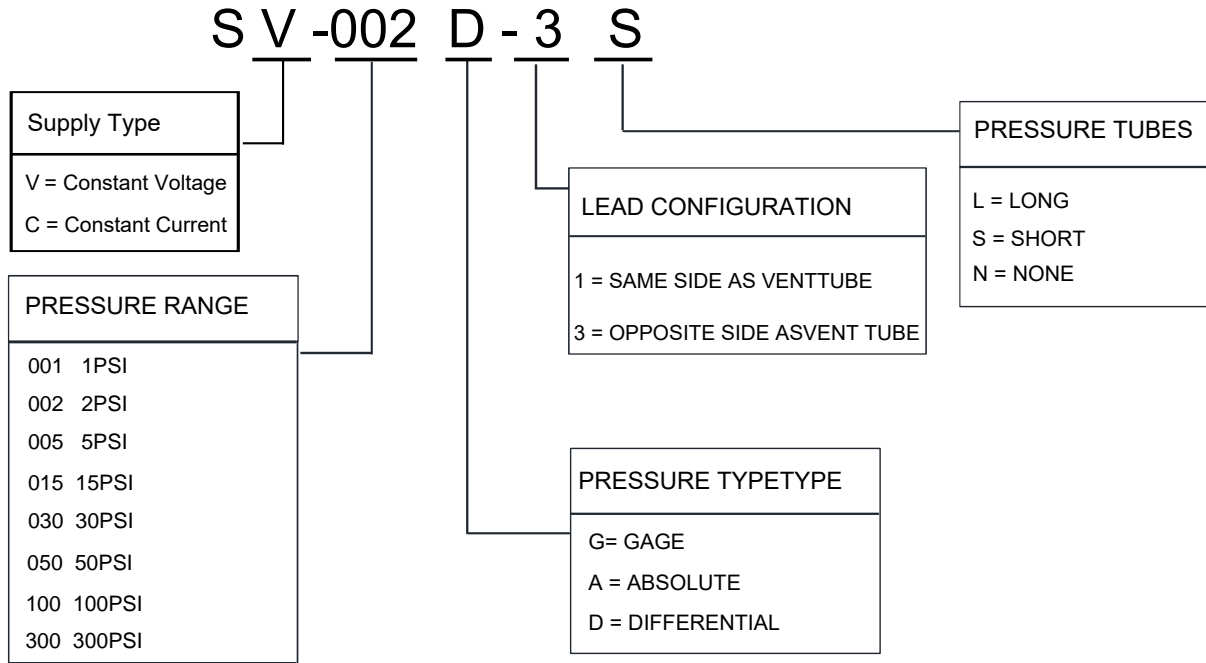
S V -002 D - 3 S

Supply Type

V = Constant Voltage

C = Constant Current

PRESSURE RANGE

001 1PSI

002 2PSI

005 5PSI

015 15PSI

030 30PSI

050 50PSI

100 100PSI

300 300PSI

LEAD CONFIGURATION

1 = SAME SIDE AS VENTTUBE

3 = OPPOSITE SIDE ASVENT TUBE

PRESSURE TUBES

L = LONG

S = SHORT

N = NONE

PRESSURE TYPETYPE

G= GAGE

A = ABSOLUTE

D = DIFFERENTIAL